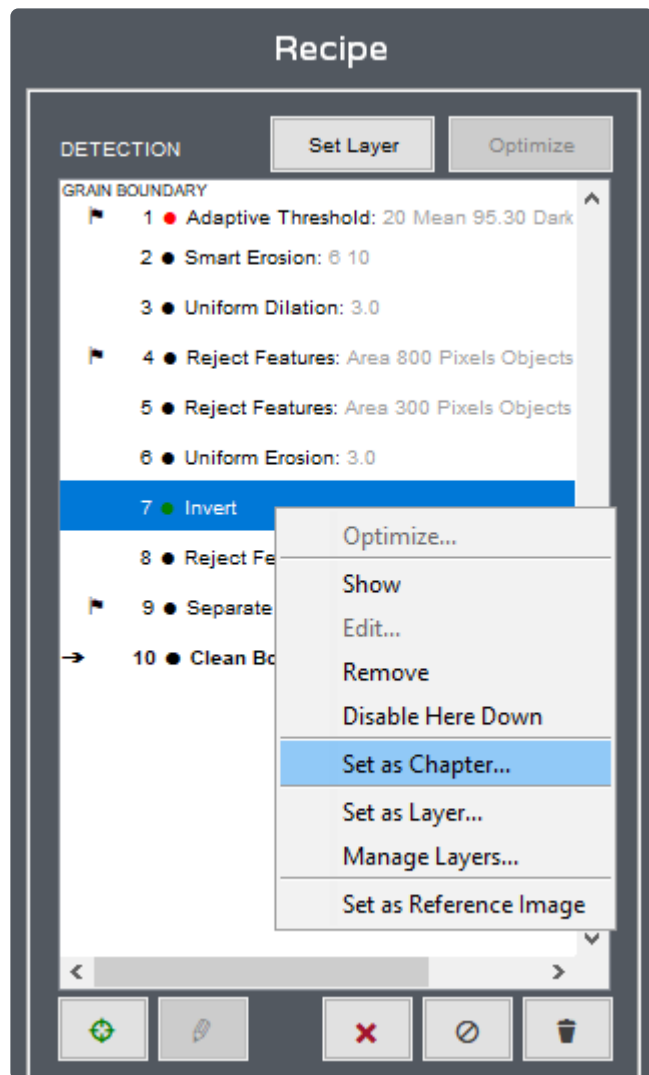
Recipe

DETECTION

Set Layer

Optimize

GRAIN BOUNDARY

1 ● Adaptive Threshold: 20 Mean 95.30 Dark

2 ● Smart Erosion: 6 10

3 ● Uniform Dilation: 3.0

4 ● Reject Features: Area 800 Pixels Objects

5 ● Reject Features: Area 300 Pixels Objects

6 ● Uniform Erosion: 3.0

7 ● Invert

8 ● Reject Fe

9 ● Separate

10 ● Clean Bo

Optimize...

Show

Edit...

Remove

Disable Here Down

Set as Chapter...

Set as Layer...

Manage Layers...

Set as Reference Image